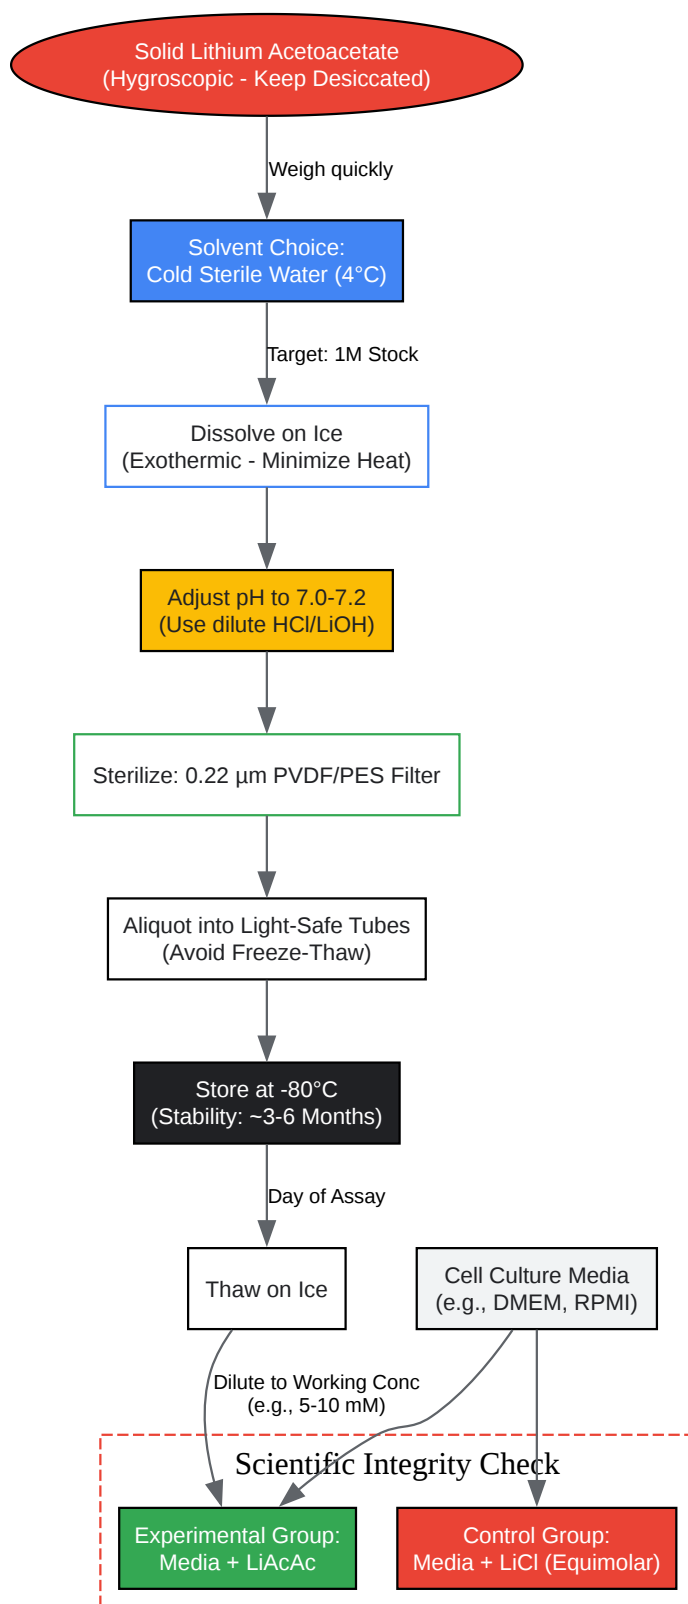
Solid Lithium Acetoacetate
(Hygroscopic - Keep Desiccated)

Weigh quickly

Solvent Choice:
Cold Sterile Water (4°C)

Target: 1M Stock

Dissolve on Ice
(Exothermic - Minimize Heat)

Adjust pH to 7.0-7.2
(Use dilute HCl/LiOH)

Sterilize: 0.22 µm PVDF/PES Filter

Aliquot into Light-Safe Tubes
(Avoid Freeze-Thaw)

Store at -80°C
(Stability: ~3-6 Months)

Day of Assay

Thaw on Ice

Cell Culture Media
(e.g., DMEM, RPMI)

Dilute to Working Conc
(e.g., 5-10 mM)

Scientific Integrity Check

Experimental Group:
Media + LiAcAc

Control Group:
Media + LiCl (Equimolar)